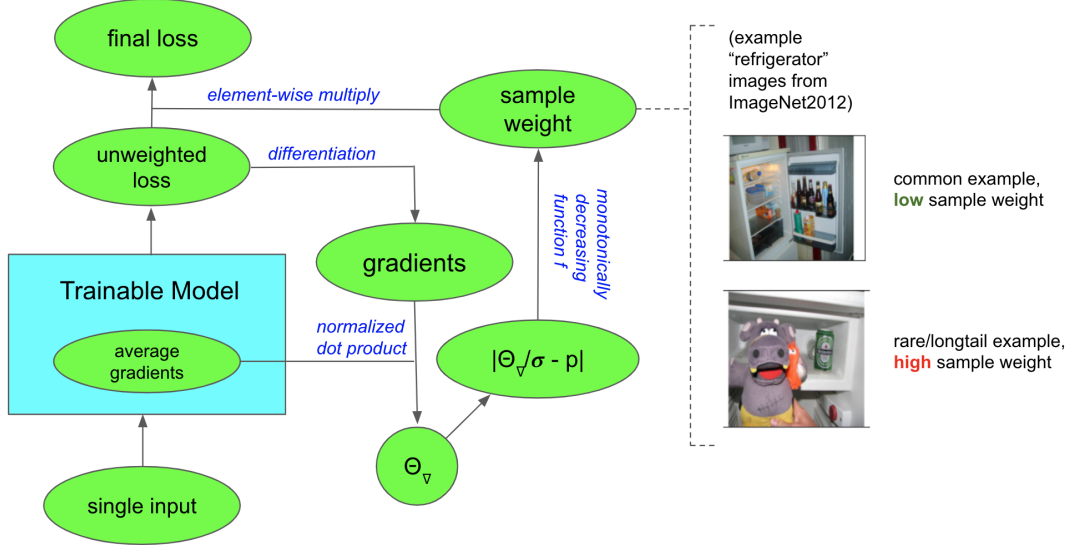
final loss

element-wise multiply

sample weight

(example "refrigerator" images from ImageNet2012)

unweighted loss

differentiation

monotonically decreasing function f

common example, low sample weight

gradients

Trainable Model

average gradients

normalized dot product

$|\Theta_\nabla/\sigma$ - p|

rare/longtail example, high sample weight

$\Theta_\nabla$

single input